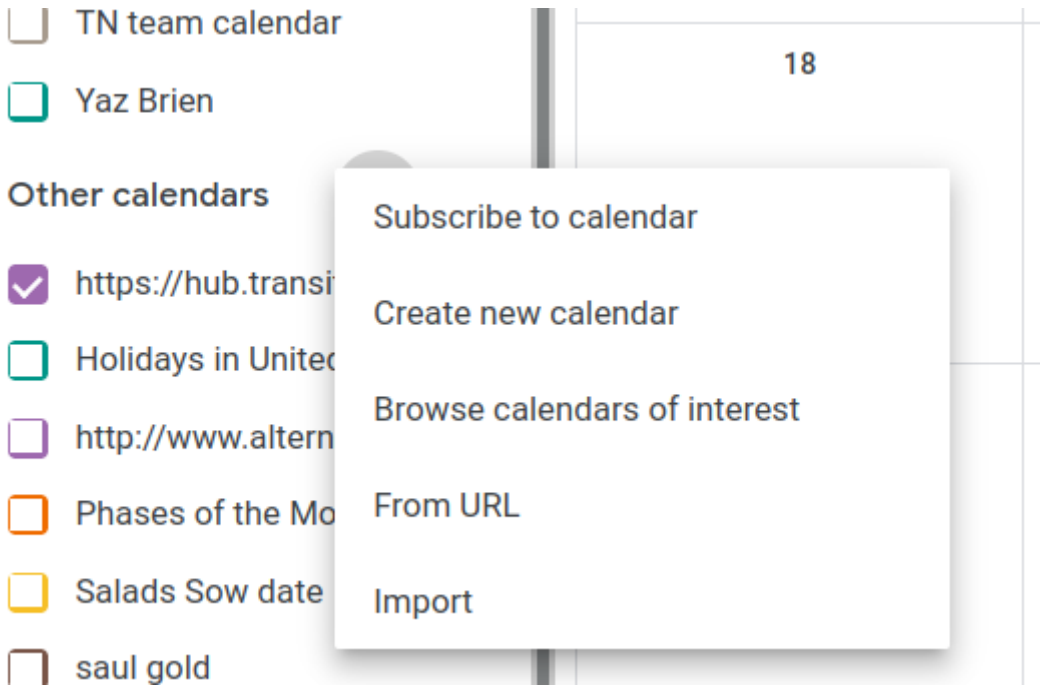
TN team calendar

Yaz Brien

Other calendars

https://hub.transi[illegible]

Holidays in Unite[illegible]

http://www.altern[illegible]

Phases of the Mo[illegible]

Salads Sow date

saul gold

18

Subscribe to calendar

Create new calendar

Browse calendars of interest

From URL

Import